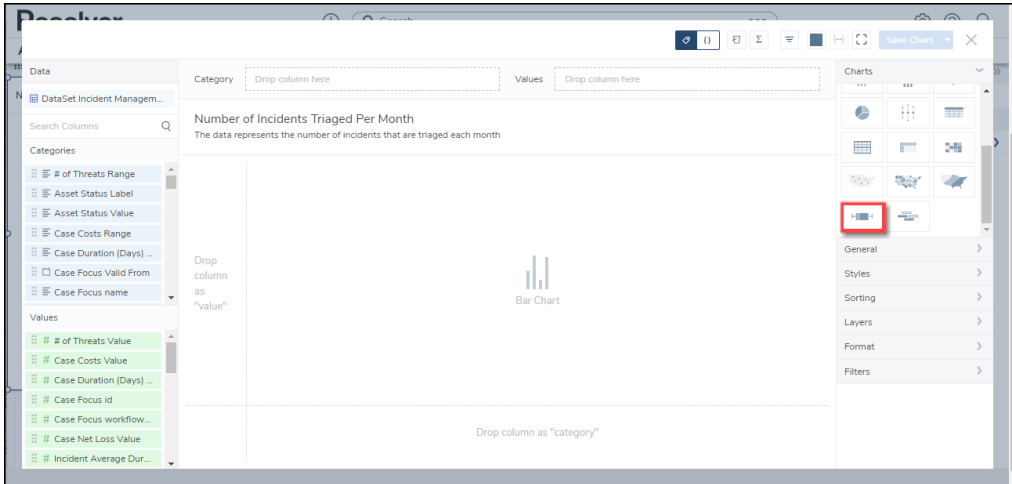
Resolver

Save Chart

Data

DataSet Incident Managem...

Search Columns

Categories

# of Threats Range

Asset Status Label

Asset Status Value

Case Costs Range

Case Duration (Days) ...

Case Focus Valid From

Case Focus name

Values

# of Threats Value

Case Costs Value

Case Duration (Days) ...

Case Focus id

Case Focus workflow...

Case Net Loss Value

Incident Average Dur...

Category Drop column here

Values Drop column here

Number of Incidents Triaged Per Month

The data represents the number of incidents that are triaged each month

Drop column as "value"

Bar Chart

Drop column as "category"

Charts

General

Styles

Sorting

Layers

Format

Filters